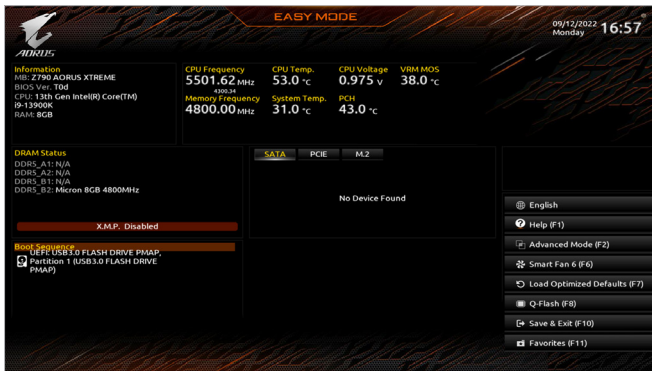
AORUS

EASY MODE

09/12/2022
Monday
16:57

Information
MB: Z790 AORUS XTREME
BIOS Ver. T0d
CPU: 13th Gen Intel(R) Core(TM) i9-13900K
RAM: 8GB

CPU Frequency
5501.62 MHz
4300.34
Memory Frequency
4800.00 MHz

CPU Temp.
53.0 °C
System Temp.
31.0 °C

CPU Voltage
0.975 V
PCH
43.0 °C

VRM MOS
38.0 °C

DRAM Status
DDR5_A1: N/A
DDR5_A2: N/A
DDR5_B1: N/A
DDR5_B2: Micron 8GB 4800MHz

X.M.P. Disabled

SATA
PCIE
M.2

No Device Found

Boot Sequence
UEFI: USB3.0 FLASH DRIVE PMAP, Partition 1 (USB3.0 FLASH DRIVE PMAP)

English
Help (F1)
Advanced Mode (F2)
Smart Fan 6 (F6)
Load Optimized Defaults (F7)
Q-Flash (F8)
Save & Exit (F10)
Favorites (F11)